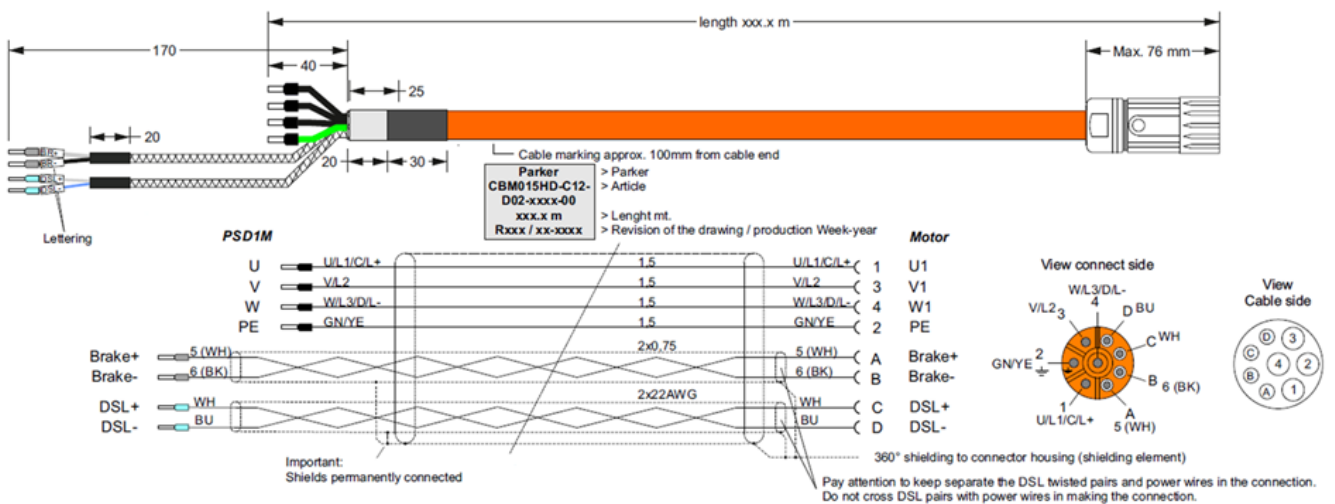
length xxx.x m

170

40

25

Max. 76 mm

20

20

30

Cable marking approx. 100mm from cable end

Lettering

| | |
|---|---|
| Parker | > Parker |
| CBM015HD-C12-D02-xxxx-00 | > Article |
| xxx.x m | > Lenght mt. |
| Rxxx / xx-xxxx | > Revision of the drawing / production Week-year |

PSD1M

Motor

U U/L1/C/L+ 1.5 U/L1/C/L+ 1 U1
V V/L2 1.5 V/L2 3 V1
W W/L3/D/L- 1.5 W/L3/D/L- 4 W1
PE GN/YE 1.5 GN/YE 2 PE
Brake+ 5 (WH) 2x0,75 5 (WH) A Brake+
Brake- 6 (BK) 6 (BK) B Brake-
DSL+ WH 2x22AWG WH C DSL+
DSL- BU BU D DSL-

View connect side

W/L3/D/L-
4
V/L2 3
D BU
C WH
GN/YE 2
B 6 (BK)
1
U/L1/C/L+
A
5 (WH)

View
Cable side

D 3 C 4 2 B A 1

Important:
Shields permanently connected

360° shielding to connector housing (shielding element)

Pay attention to keep separate the DSL twisted pairs and power wires in the connection.
Do not cross DSL pairs with power wires in making the connection.